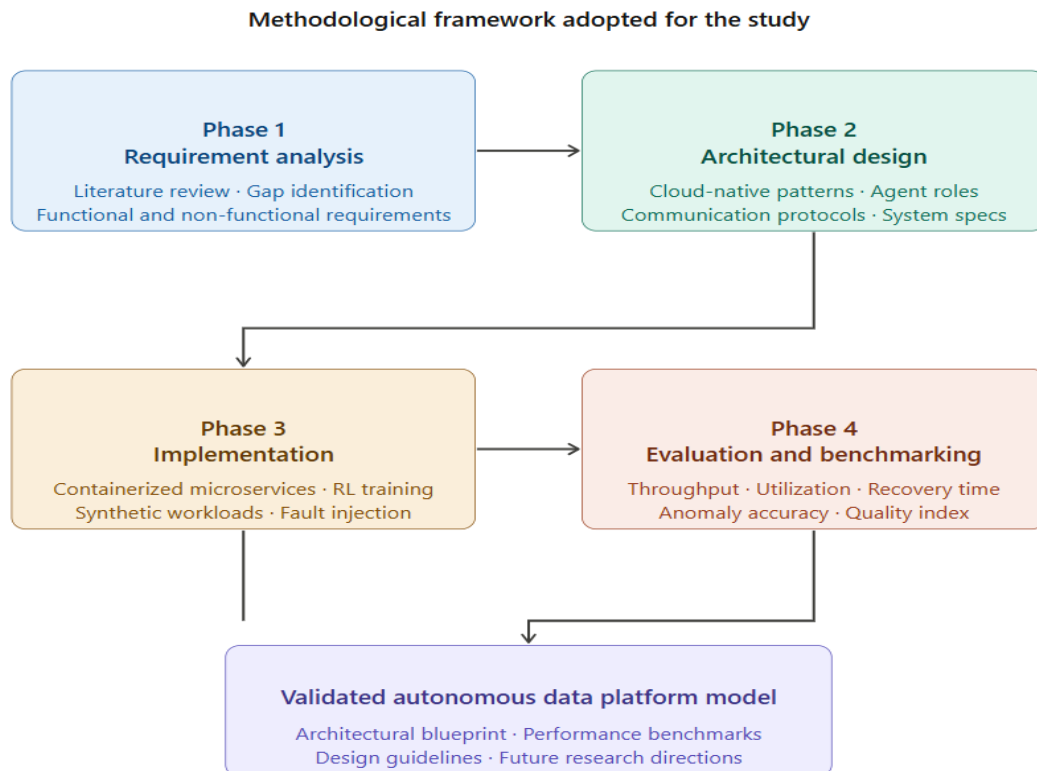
Methodological framework adopted for the study

Phase 1
Requirement analysis
Literature review · Gap identification
Functional and non-functional requirements

Phase 2
Architectural design
Cloud-native patterns · Agent roles
Communication protocols · System specs

Phase 3
Implementation
Containerized microservices · RL training
Synthetic workloads · Fault injection

Phase 4
Evaluation and benchmarking
Throughput · Utilization · Recovery time
Anomaly accuracy · Quality index

Validated autonomous data platform model
Architectural blueprint · Performance benchmarks
Design guidelines · Future research directions